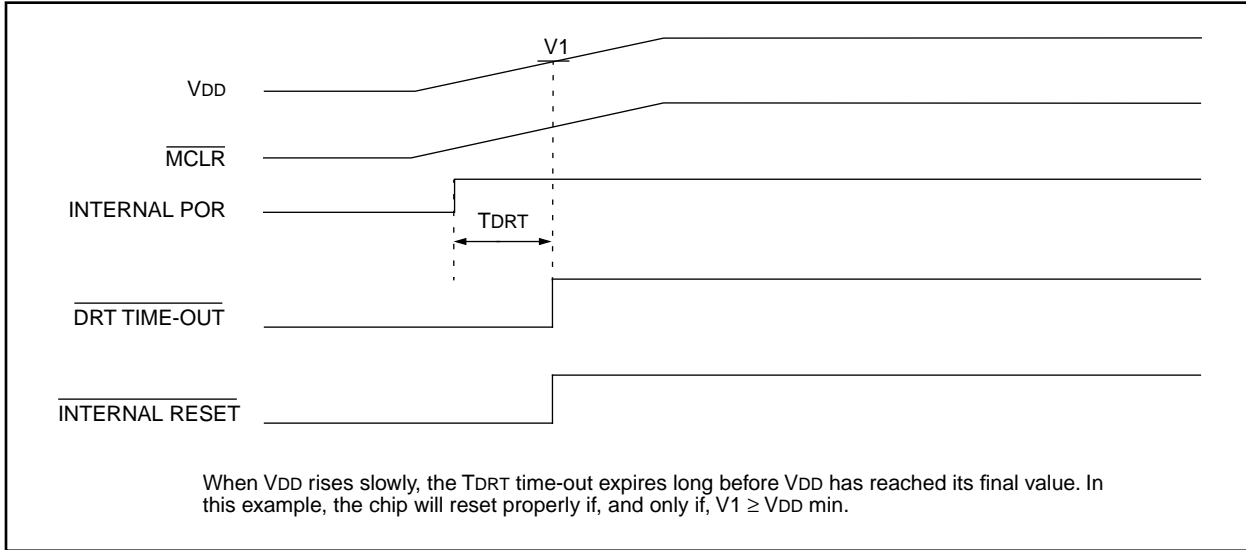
V1

VDD

$\overline{MCLR}$

INTERNAL POR

TDRT

$\overline{DRT\ TIME\text{-}OUT}$

$\overline{INTERNAL\ RESET}$

When VDD rises slowly, the TDRT time-out expires long before VDD has reached its final value. In this example, the chip will reset properly if, and only if, V1 $\geq$ VDD min.